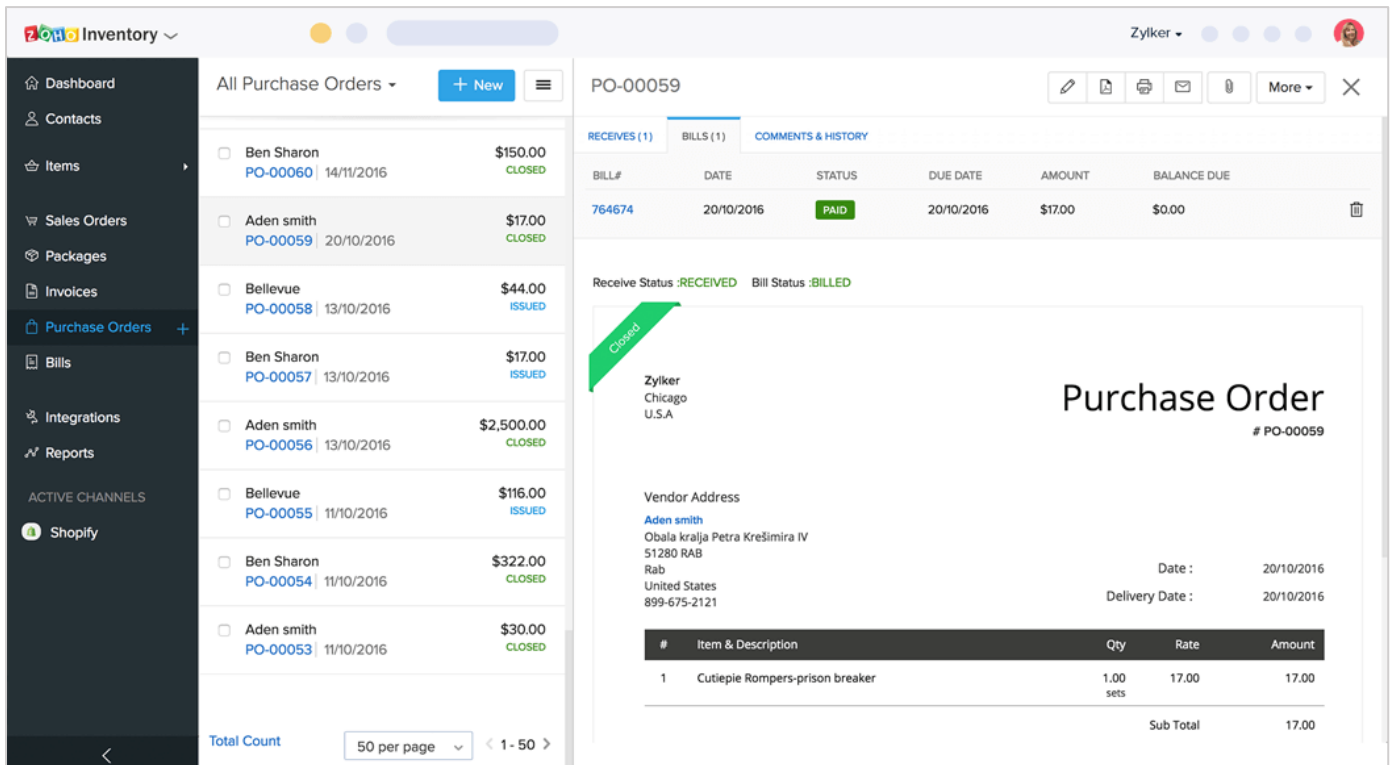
ZOHO Inventory

Zylker

Dashboard
Contacts
Items
Sales Orders
Packages
Invoices
Purchase Orders
Bills
Integrations
Reports
ACTIVE CHANNELS
Shopify

All Purchase Orders
New

Ben Sharon PO-00060 | 14/11/2016 $150.00 CLOSED
Aden smith PO-00059 | 20/10/2016 $17.00 CLOSED
Bellevue PO-00058 | 13/10/2016 $44.00 ISSUED
Ben Sharon PO-00057 | 13/10/2016 $17.00 ISSUED
Aden smith PO-00056 | 13/10/2016 $2,500.00 CLOSED
Bellevue PO-00055 | 11/10/2016 $116.00 ISSUED
Ben Sharon PO-00054 | 11/10/2016 $322.00 CLOSED
Aden smith PO-00053 | 11/10/2016 $30.00 CLOSED

Total Count
50 per page
1 - 50

PO-00059
More

RECEIVES (1) BILLS (1) COMMENTS & HISTORY

| BILL# | DATE | STATUS | DUE DATE | AMOUNT | BALANCE DUE |
|---|---|---|---|---|---|
| 764674 | 20/10/2016 | PAID | 20/10/2016 | $17.00 | $0.00 |

Receive Status :RECEIVED Bill Status :BILLED

Closed

Zylker
Chicago
U.S.A

Purchase Order
# PO-00059

Vendor Address
Aden smith
Obala kralja Petra Krešimira IV
51280 RAB
Rab
United States
899-675-2121

Date : 20/10/2016
Delivery Date : 20/10/2016

| # | Item & Description | Qty | Rate | Amount |
|---|---|---|---|---|
| 1 | Cutiepie Rompers-prison breaker | 1.00 sets | 17.00 | 17.00 |

Sub Total 17.00